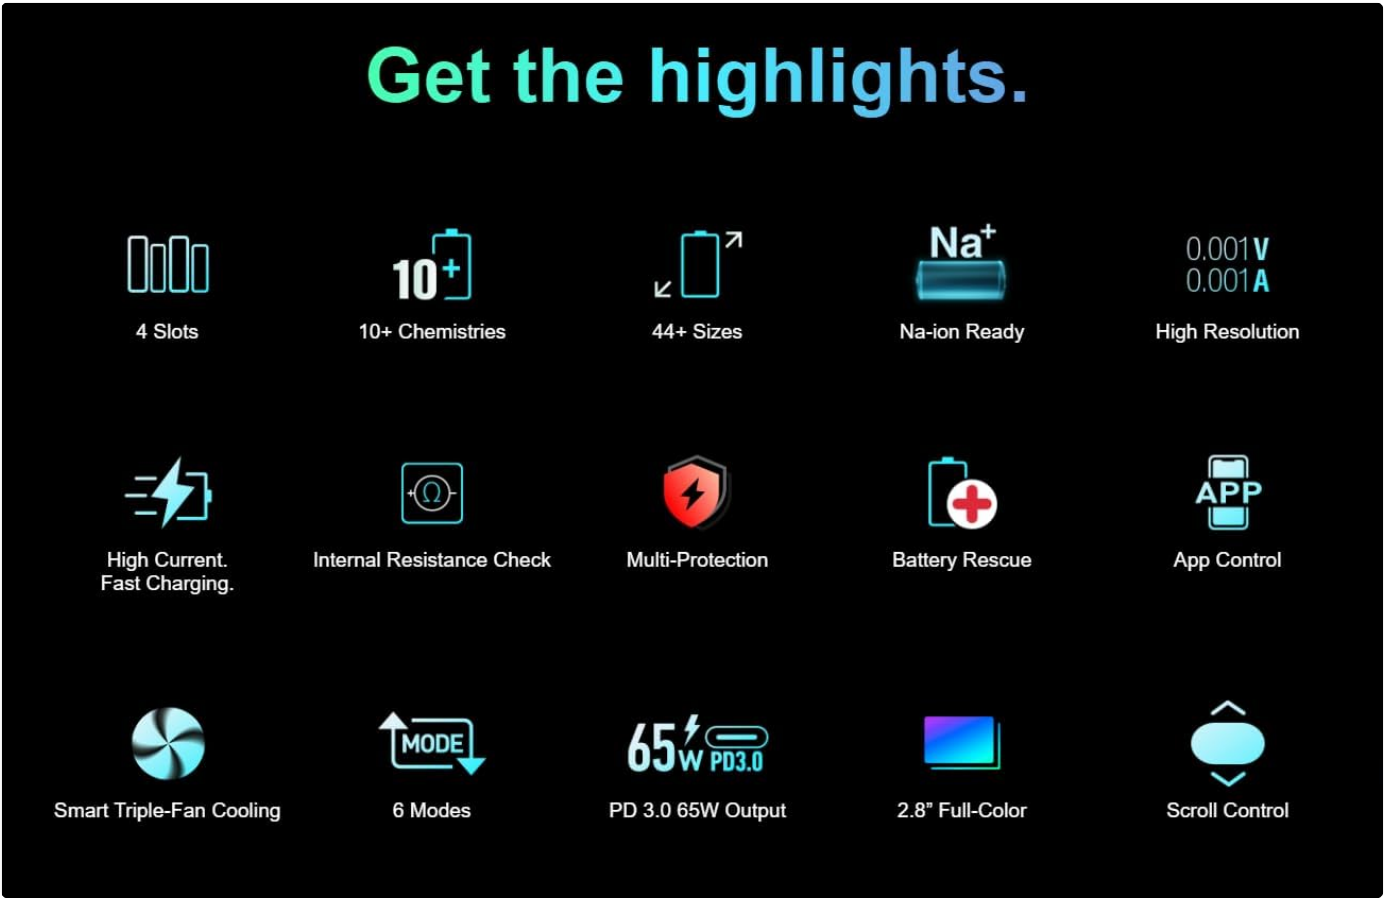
Get the highlights.

4 Slots

10+

10+ Chemistries

44+ Sizes

$Na^+$

Na-ion Ready

0.001V
0.001A

High Resolution

High Current.
Fast Charging.

Ω

Internal Resistance Check

Multi-Protection

Battery Rescue

APP

App Control

Smart Triple-Fan Cooling

MODE

6 Modes

65W PD3.0

PD 3.0 65W Output

2.8” Full-Color

Scroll Control